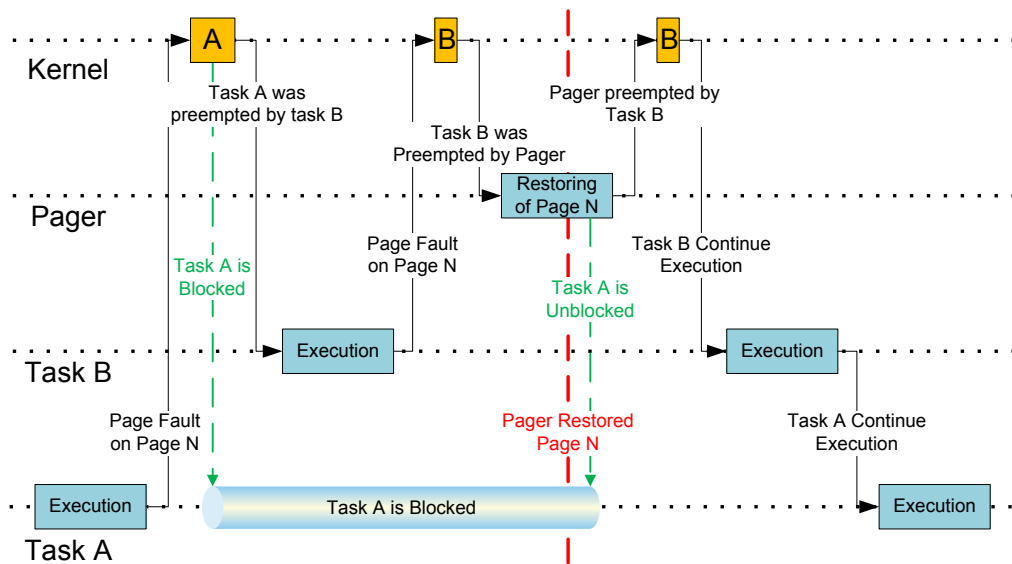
A

B

B

Kernel

Task A was preempted by task B

Task B was Preempted by Pager

Pager preempted by Task B

Pager

Restoring of Page N

Page Fault on Page N

Task B Continue Execution

Task A is Blocked

Task A is Unblocked

Task B

Execution

Execution

Page Fault on Page N

Pager Restored Page N

Task A Continue Execution

Execution

Task A is Blocked

Execution

Task A